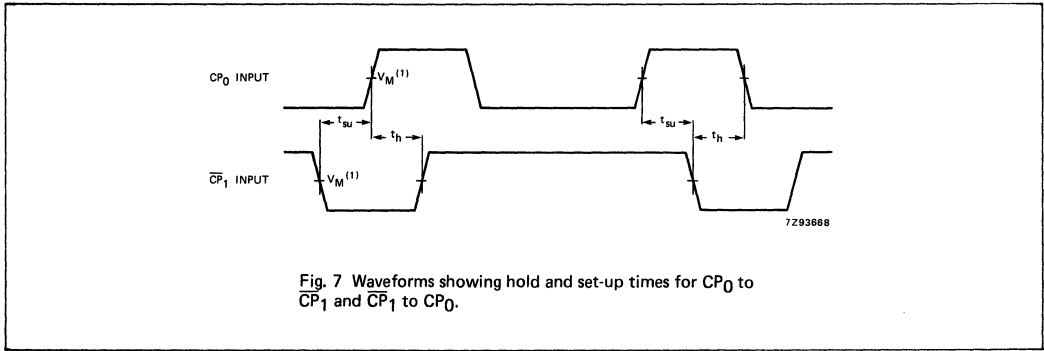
$CP_0$ INPUT

$V_M^{(1)}$

$t_{su}$

$t_h$

$t_{su}$

$t_h$

$\overline{CP}_1$ INPUT

$V_M^{(1)}$

7Z93668

Fig. 7 Waveforms showing hold and set-up times for $CP_0$ to $\overline{CP}_1$ and $\overline{CP}_1$ to $CP_0$.